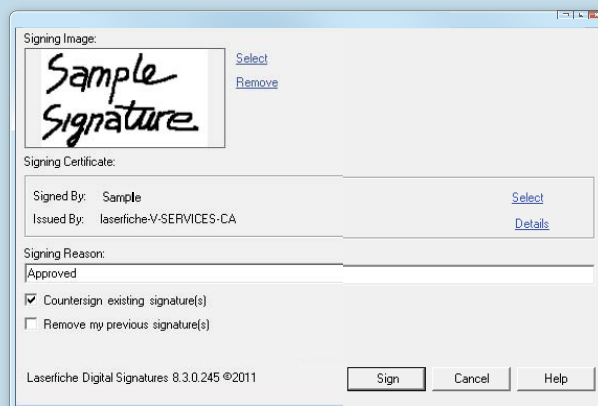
Signing Image:

Sample Signature

Select

Remove

Signing Certificate:

Signed By: Sample

Issued By: laserfiche-V-SERVICES-CA

Select

Details

Signing Reason:

Approved

☑ Countersign existing signature(s)

☐ Remove my previous signature(s)

Laserfiche Digital Signatures 8.3.0.245 ©2011

Sign

Cancel

Help